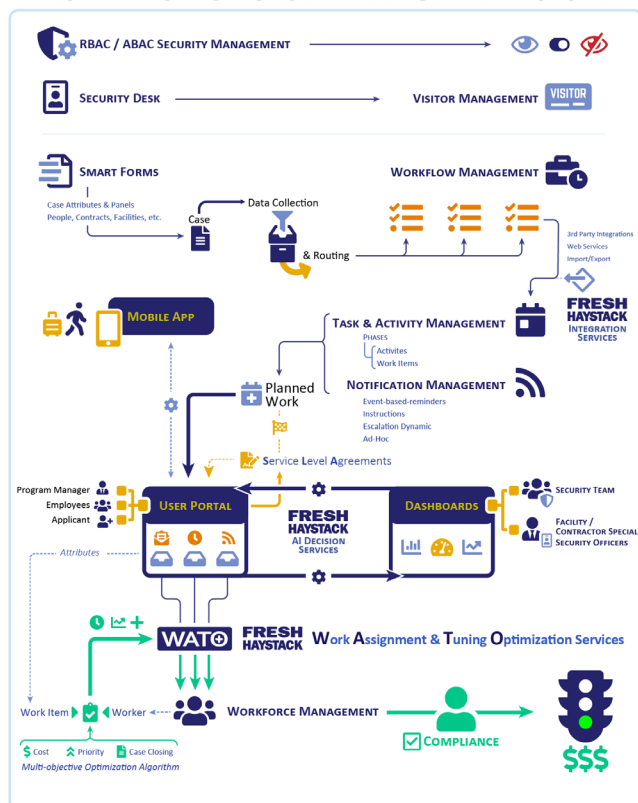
RBAC / ABAC Security Management

Security Desk

Visitor Management VISITOR

Smart Forms

Case Attributes & Panels
People, Contracts, Facilities, etc.

Case

Data Collection

& Routing

Workflow Management

3rd Party Integrations
Web Services
Import/Export

FRESH HAYSTACK Integration Services

Mobile App

Task & Activity Management
Phases
Activites
Work Items

Planned Work

Notification Management
Event-based-reminders
Instructions
Escalation Dynamic
Ad-Hoc

Service Level Agreements

Program Manager
Employees
Applicant

User Portal

FRESH HAYSTACK AI Decision Services

Dashboards

Security Team

Facility / Contractor Special Security Officers

Attributes

WATO FRESH HAYSTACK Work Assignment & Tuning Optimization Services

Work Item

Worker

Workforce Management

Compliance

$ Cost Priority Case Closing
Multi-objective Optimization Algorithm

$$$